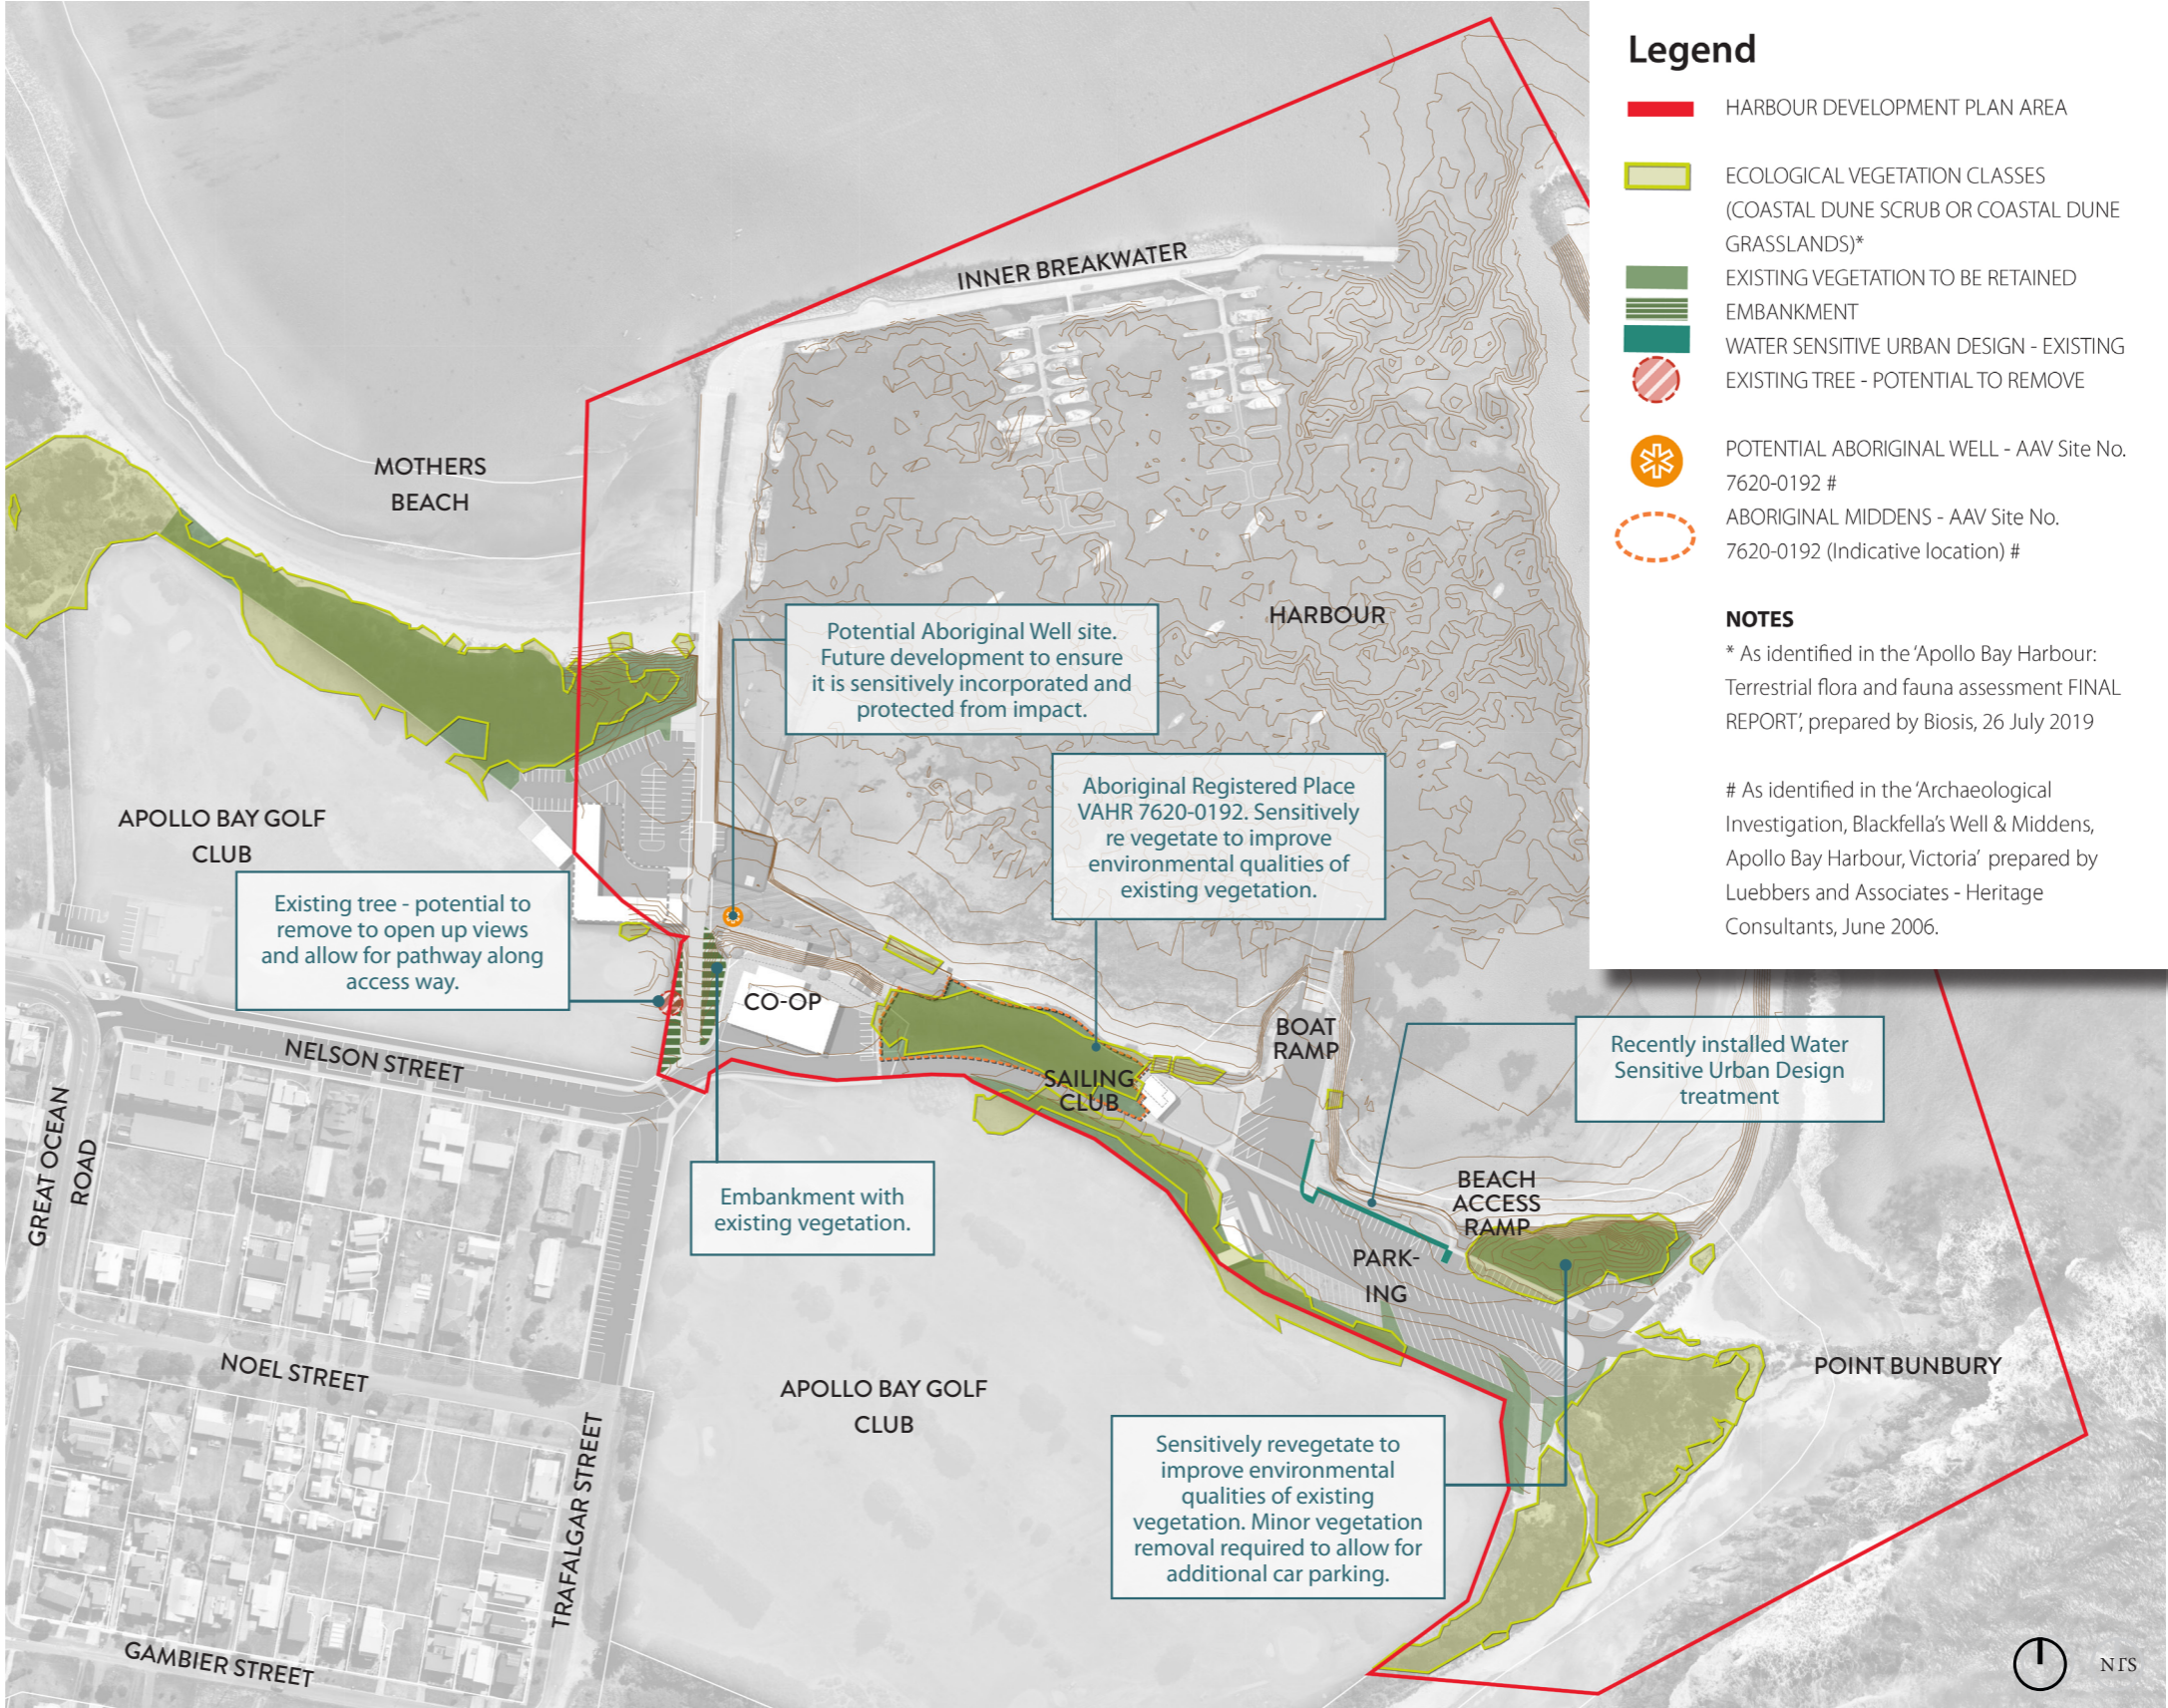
Legend

HARBOUR DEVELOPMENT PLAN AREA

ECOLOGICAL VEGETATION CLASSES (COASTAL DUNE SCRUB OR COASTAL DUNE GRASSLANDS)*

EXISTING VEGETATION TO BE RETAINED

EMBANKMENT

WATER SENSITIVE URBAN DESIGN - EXISTING

EXISTING TREE - POTENTIAL TO REMOVE

POTENTIAL ABORIGINAL WELL - AAV Site No. 7620-0192 #

ABORIGINAL MIDDENS - AAV Site No. 7620-0192 (Indicative location) #

NOTES

* As identified in the 'Apollo Bay Harbour: Terrestrial flora and fauna assessment FINAL REPORT', prepared by Biosis, 26 July 2019

# As identified in the 'Archaeological Investigation, Blackfella's Well & Middens, Apollo Bay Harbour, Victoria' prepared by Luebbers and Associates - Heritage Consultants, June 2006.

INNER BREAKWATER

MOTHERS BEACH

HARBOUR

Potential Aboriginal Well site. Future development to ensure it is sensitively incorporated and protected from impact.

Aboriginal Registered Place VAHR 7620-0192. Sensitively re vegetate to improve environmental qualities of existing vegetation.

APOLLO BAY GOLF CLUB

Existing tree - potential to remove to open up views and allow for pathway along access way.

CO-OP

NELSON STREET

SAILING CLUB

BOAT RAMP

Recently installed Water Sensitive Urban Design treatment

GREAT OCEAN ROAD

Embankment with existing vegetation.

BEACH ACCESS RAMP

PARK-ING

NOEL STREET

APOLLO BAY GOLF CLUB

POINT BUNBURY

TRAFALGAR STREET

Sensitively revegetate to improve environmental qualities of existing vegetation. Minor vegetation removal required to allow for additional car parking.

GAMBIER STREET

NTS